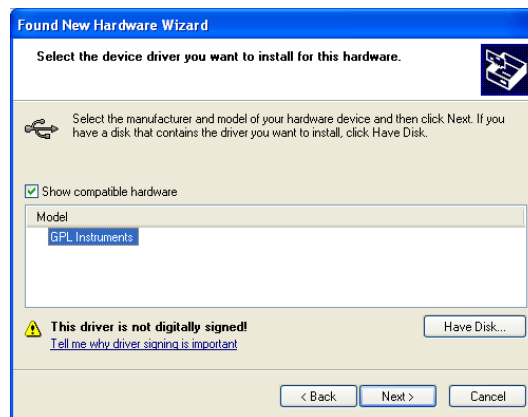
Found New Hardware Wizard

Select the device driver you want to install for this hardware.

Select the manufacturer and model of your hardware device and then click Next. If you have a disk that contains the driver you want to install, click Have Disk.

Show compatible hardware

Model

GPL Instruments

This driver is not digitally signed!

Tell me why driver signing is important

Have Disk...

< Back

Next >

Cancel